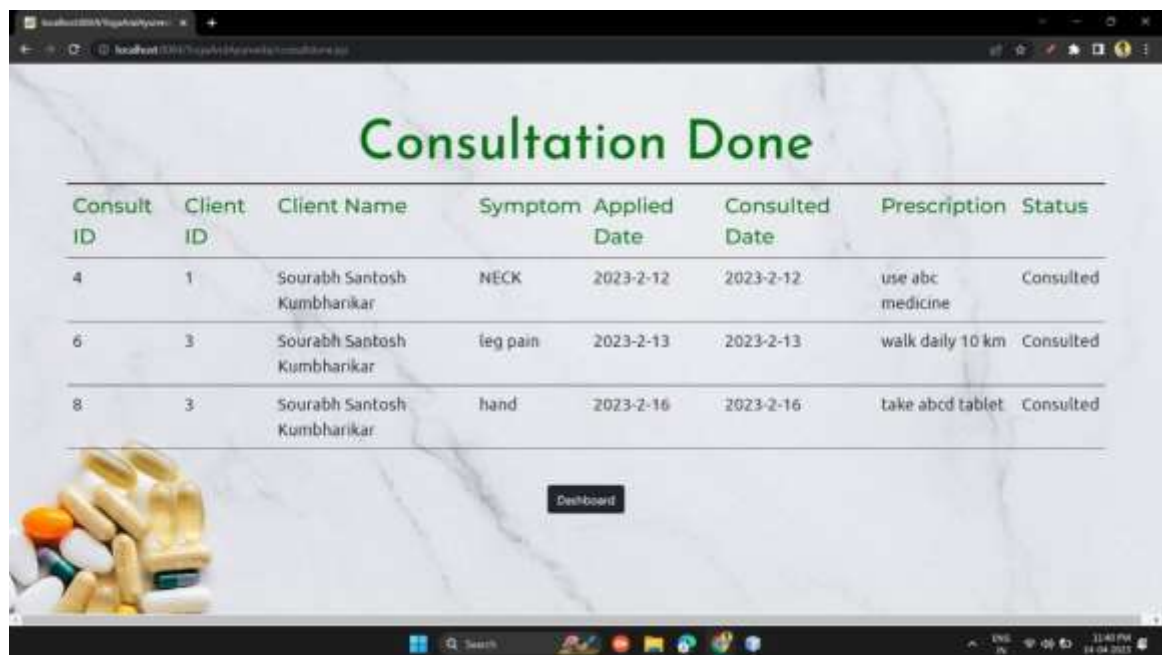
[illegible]

Consultation Done

| Consult ID | Client ID | Client Name | Symptom | Applied Date | Consulted Date | Prescription | Status |
|---|---|---|---|---|---|---|---|
| 4 | 1 | Sourabh Santosh Kumbharikar | NECK | 2023-2-12 | 2023-2-12 | use abc medicine | Consulted |
| 6 | 3 | Sourabh Santosh Kumbharikar | leg pain | 2023-2-13 | 2023-2-13 | walk daily 10 km | Consulted |
| 8 | 3 | Sourabh Santosh Kumbharikar | hand | 2023-2-16 | 2023-2-16 | take abcd tablet | Consulted |

Dashboard

Search

ENG IN

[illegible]